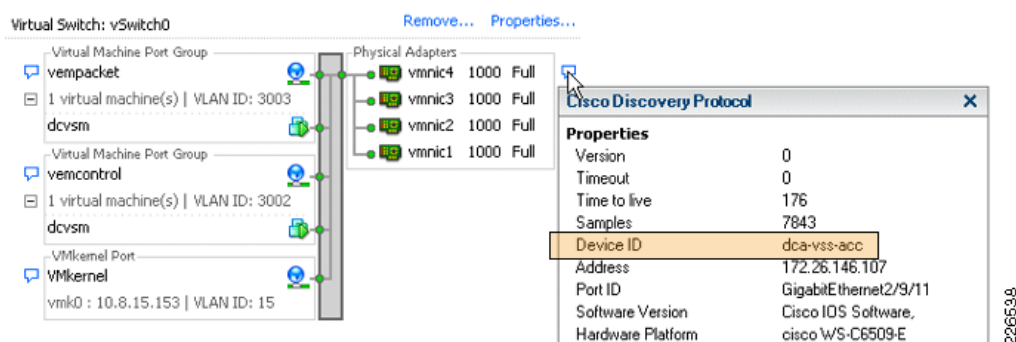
Virtual Switch: vSwitch0

Remove... Properties...

Virtual Machine Port Group
vempacket
1 virtual machine(s) | VLAN ID: 3003
dcvsm

Virtual Machine Port Group
vemcontrol
1 virtual machine(s) | VLAN ID: 3002
dcvsm

VMkernel Port
VMkernel
vmk0 : 10.8.15.153 | VLAN ID: 15

Physical Adapters
vmnic4 1000 Full
vmnic3 1000 Full
vmnic2 1000 Full
vmnic1 1000 Full

Cisco Discovery Protocol

Properties

| | |
|---|---|
| Version | 0 |
| Timeout | 0 |
| Time to live | 176 |
| Samples | 7843 |
| Device ID | dca-vss-acc |
| Address | 172.26.146.107 |
| Port ID | GigabitEthernet2/9/11 |
| Software Version | Cisco IOS Software, |
| Hardware Platform | cisco WS-C6509-E |

226538